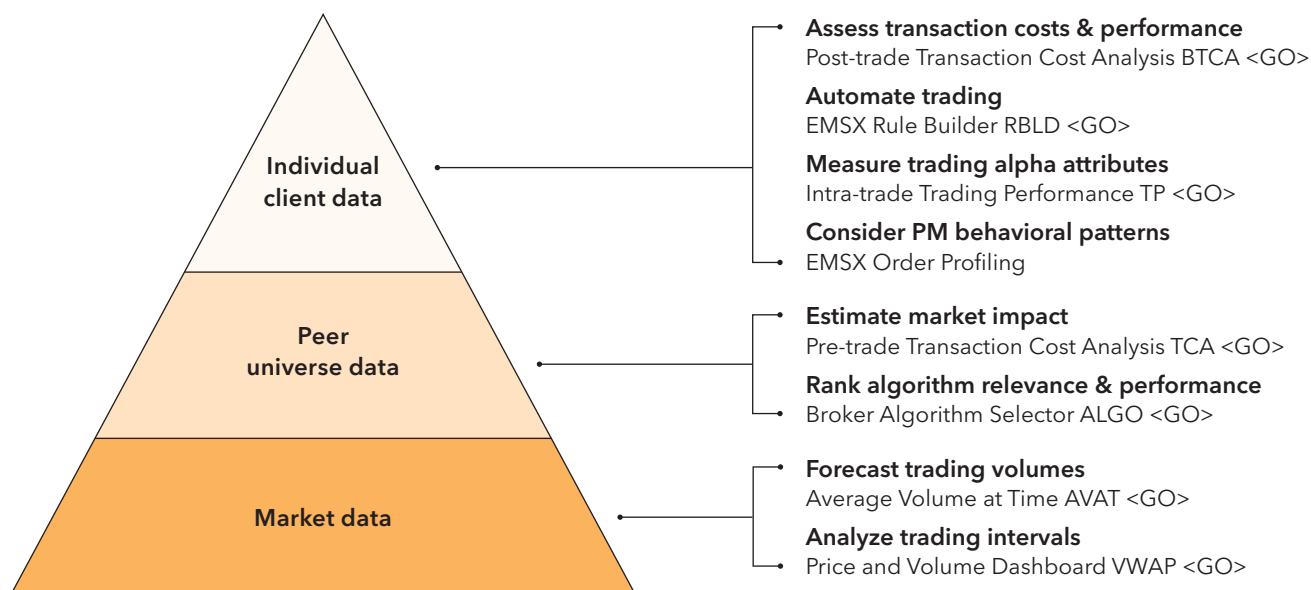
Individual client data

Assess transaction costs & performance
Post-trade Transaction Cost Analysis BTCA <GO>

Automate trading
EMSX Rule Builder RBLD <GO>

Measure trading alpha attributes
Intra-trade Trading Performance TP <GO>

Consider PM behavioral patterns
EMSX Order Profiling

Peer universe data

Estimate market impact
Pre-trade Transaction Cost Analysis TCA <GO>

Rank algorithm relevance & performance
Broker Algorithm Selector ALGO <GO>

Market data

Forecast trading volumes
Average Volume at Time AVAT <GO>

Analyze trading intervals
Price and Volume Dashboard VWAP <GO>